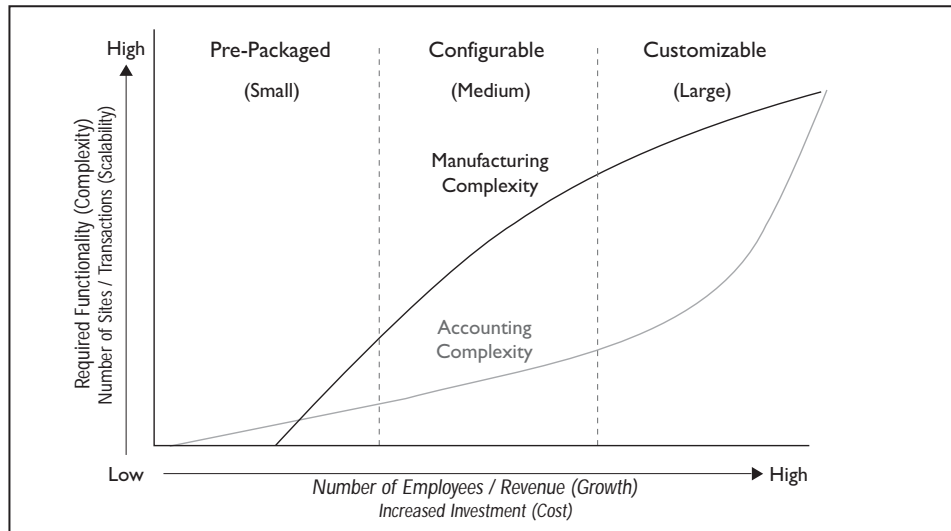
High

Pre-Packaged
(Small)

Configurable
(Medium)

Customizable
(Large)

Required Functionality (Complexity)
Number of Sites / Transactions (Scalability)

Manufacturing Complexity

Accounting Complexity

Low

High

Number of Employees / Revenue (Growth)
Increased Investment (Cost)